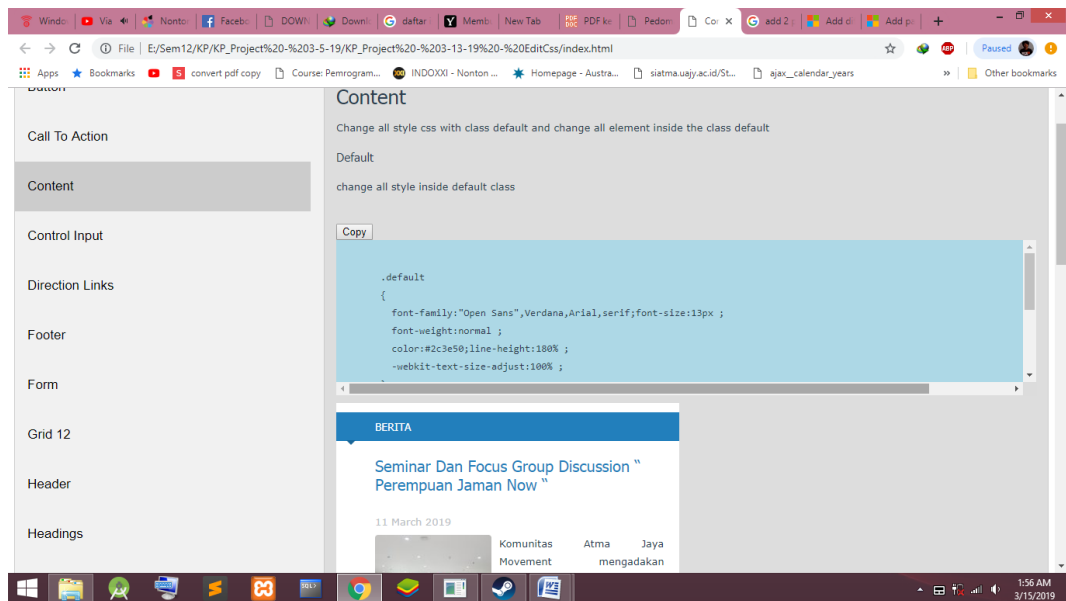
Windo | Via | Nonto | Facebo | DOWN | Downl | daftar | Memb | New Tab | PDF ke | Pedom | Co | add 2 | Add d | Add p

File | E:/Sem12/KP/KP_Project%20-%203-5-19/KP_Project%20-%203-13-19%20-%20EditCss/index.html

Paused

Apps | Bookmarks | convert pdf copy | Course: Pemrogram... | INDOXXI - Nonton ... | Homepage - Austra... | siatma.uajy.ac.id/St... | ajax__calendar_years | Other bookmarks

Button

Call To Action

Content

Control Input

Direction Links

Footer

Form

Grid 12

Header

Headings

Content

Change all style css with class default and change all element inside the class default

Default

change all style inside default class

Copy

.default
{
font-family:"Open Sans",Verdana,Arial,serif;font-size:13px ;
font-weight:normal ;
color:#2c3e50;line-height:180% ;
-webkit-text-size-adjust:100% ;

BERITA

Seminar Dan Focus Group Discussion " Perempuan Jaman Now "

11 March 2019

Komunitas Atma Jaya Movement mengadakan

1:56 AM
3/15/2019